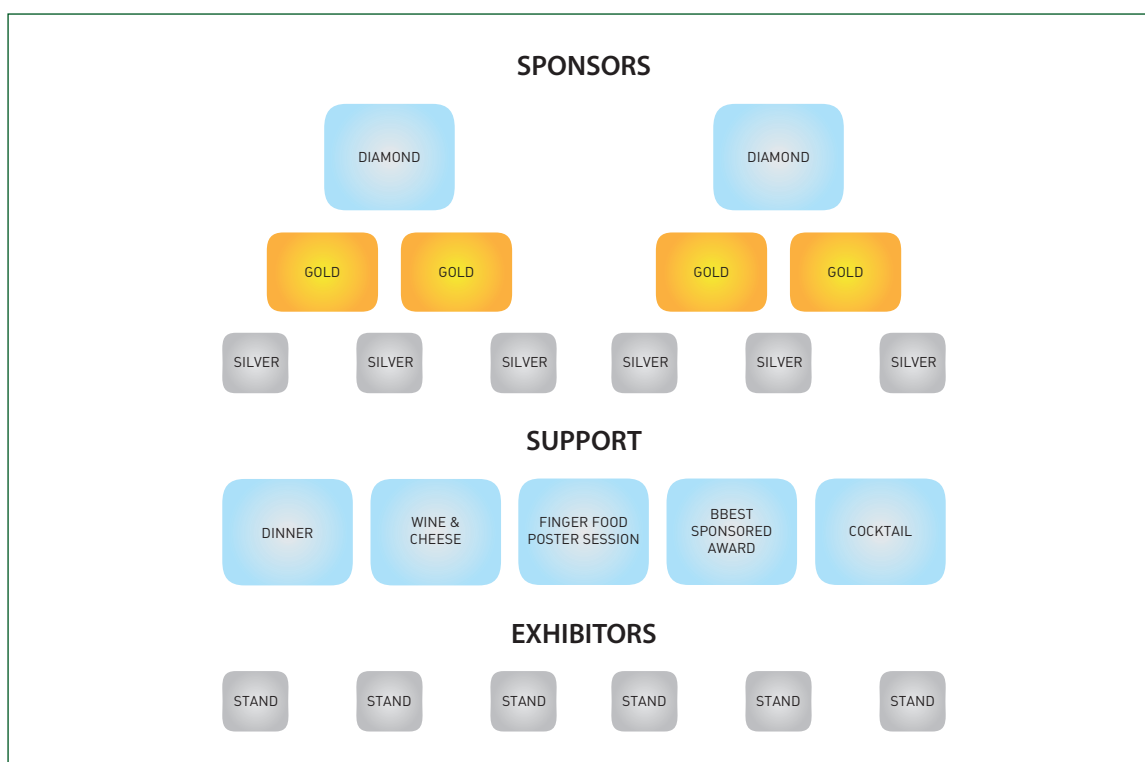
SPONSORS

DIAMOND

DIAMOND

GOLD

GOLD

GOLD

GOLD

SILVER

SILVER

SILVER

SILVER

SILVER

SILVER

SUPPORT

DINNER

WINE & CHEESE

FINGER FOOD POSTER SESSION

BBEST SPONSORED AWARD

COCKTAIL

EXHIBITORS

STAND

STAND

STAND

STAND

STAND

STAND